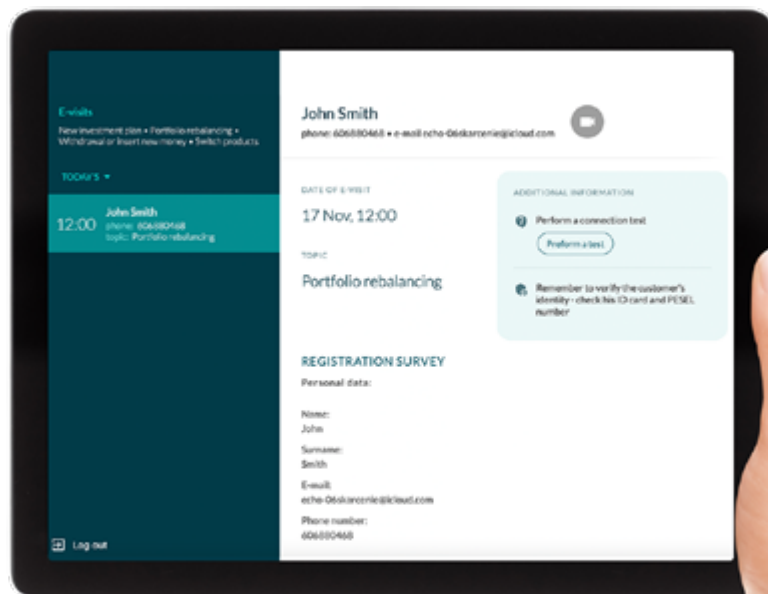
E-visits
New investment plan • Portfolio rebalancing • Withdrawal or insert new money • Switch products

TODAY'S ▾

12:00 John Smith
phone: 606880468
topic: Portfolio rebalancing

Log out

John Smith
phone: 606880468 • e-mail: echo-06skarcenie@icloud.com

DATE OF E-VISIT
17 Nov, 12:00

TOPIC
Portfolio rebalancing

ADDITIONAL INFORMATION
Perform a connection test
Preform a test

Remember to verify the customer's identity - check his ID card and PESEL number

REGISTRATION SURVEY
Personal data:

Name:
John

Surname:
Smith

E-mail:
echo-06skarcenie@icloud.com

Phone number:
606880468